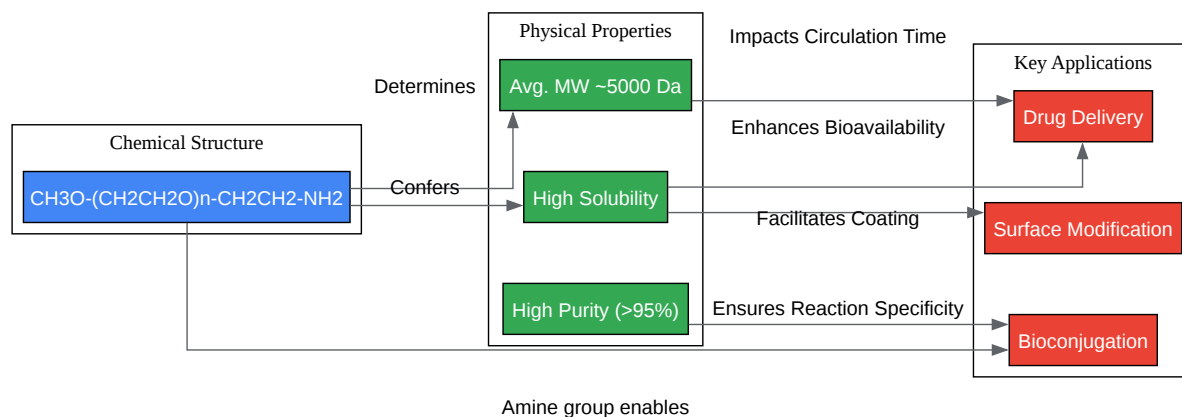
Physical Properties

Impacts Circulation Time

Key Applications

Determines

Avg. MW ~5000 Da

Drug Delivery

Enhances Bioavailability

Chemical Structure

CH3O-(CH2CH2O)n-CH2CH2-NH2

Confers

High Solubility

Facilitates Coating

Surface Modification

High Purity (>95%)

Ensures Reaction Specificity

Bioconjugation

Amine group enables